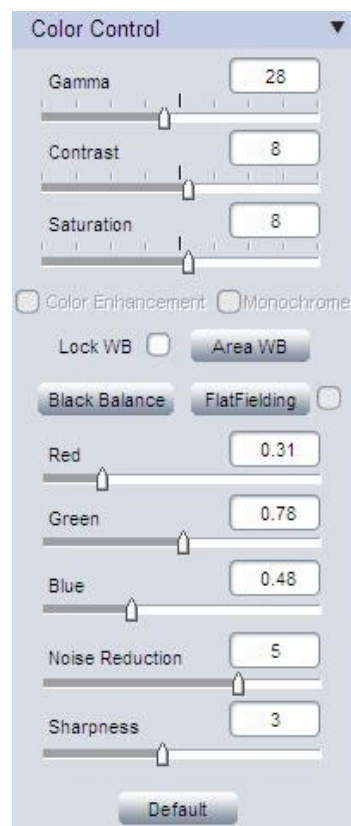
Color Control ▼

Gamma 28

Contrast 8

Saturation 8

Color Enhancement Monochrome

Lock WB Area WB

Black Balance FlatFielding

Red 0.31

Green 0.78

Blue 0.48

Noise Reduction 5

Sharpness 3

Default